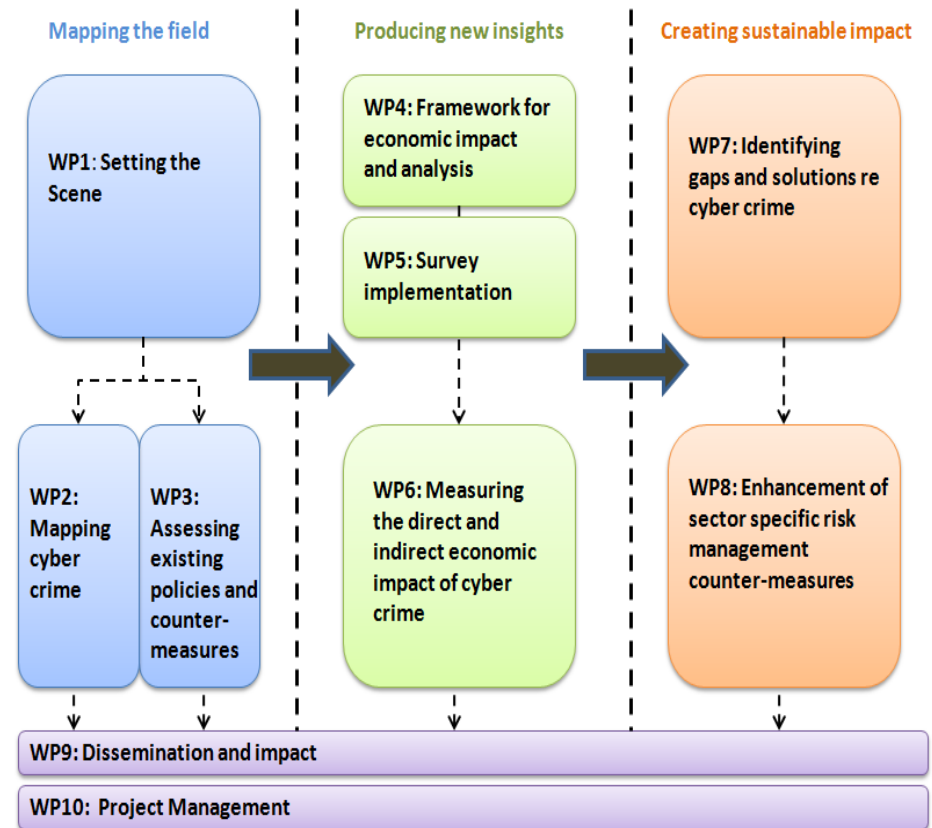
Mapping the field

WP1: Setting the Scene

WP2: Mapping cyber crime

WP3: Assessing existing policies and counter-measures

Producing new insights

WP4: Framework for economic impact and analysis

WP5: Survey implementation

WP6: Measuring the direct and indirect economic impact of cyber crime

Creating sustainable impact

WP7: Identifying gaps and solutions re cyber crime

WP8: Enhancement of sector specific risk management counter-measures

WP9: Dissemination and impact

WP10: Project Management